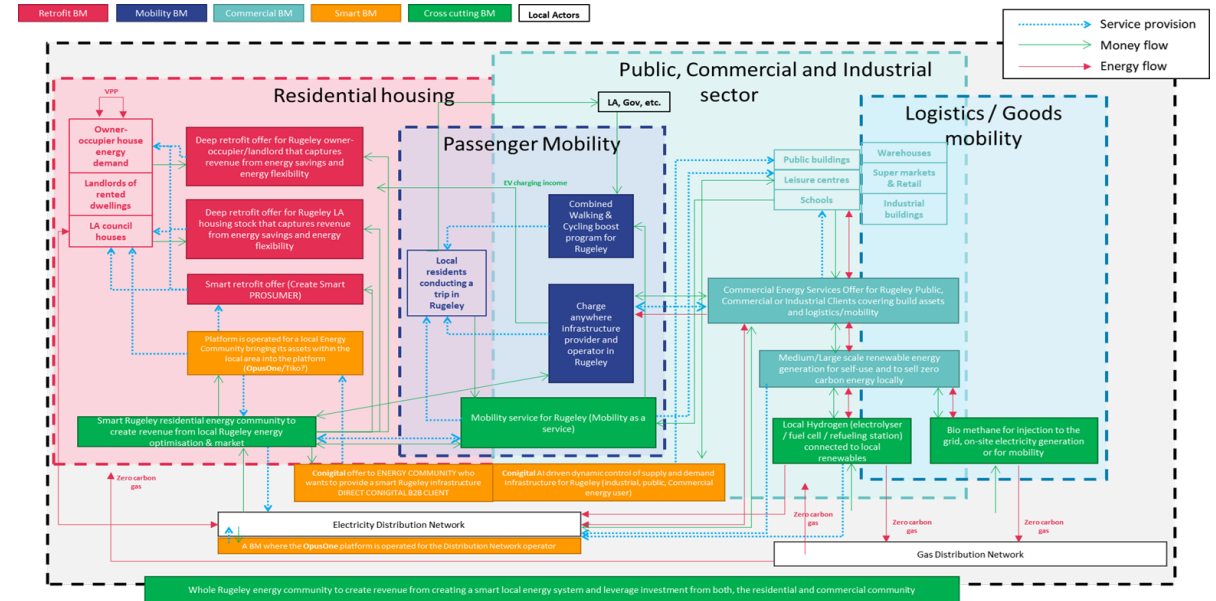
Retrofit BM
Mobility BM
Commercial BM
Smart BM
Cross cutting BM
Local Actors

Service provision
Money flow
Energy flow

Public, Commercial and Industrial sector

Residential housing

Logistics / Goods mobility

Passenger Mobility

LA, Gov, etc.

VPP

Owner-occupier house energy demand

Landlords of rented dwellings

LA council houses

Deep retrofit offer for Rugeley owner-occupier/landlord that captures revenue from energy savings and energy flexibility

Deep retrofit offer for Rugeley LA housing stock that captures revenue from energy savings and energy flexibility

Smart retrofit offer (Create Smart PROSUMER)

Platform is operated for a local Energy Community bringing its assets within the local area into the platform (OpusOne/Tiko?)

Smart Rugeley residential energy community to create revenue from local Rugeley energy optimisation & market

EV charging income

Combined Walking & Cycling boost program for Rugeley

Local residents conducting a trip in Rugeley

Charge anywhere infrastructure provider and operator in Rugeley

Mobility service for Rugeley (Mobility as a service)

Public buildings
Leisure centres
Schools

Warehouses
Super markets & Retail
Industrial buildings

Commercial Energy Services Offer for Rugeley Public, Commercial or Industrial Clients covering build assets and logistics/mobility

Medium/Large scale renewable energy generation for self-use and to sell zero carbon energy locally

Local Hydrogen (electrolyser / fuel cell / refueling station) connected to local renewables

Bio methane for injection to the grid, on-site electricity generation or for mobility

Conigital offer to ENERGY COMMUNITY who wants to provide a smart Rugeley infrastructure DIRECT CONIGITAL B2B CLIENT

Conigital AI driven dynamic control of supply and demand infrastructure for Rugeley (industrial, public, Commercial energy user)

Zero carbon gas

Zero carbon gas

Zero carbon gas

Zero carbon gas

Electricity Distribution Network

A BM where the OpusOne platform is operated for the Distribution Network operator

Gas Distribution Network

Whole Rugeley energy community to create revenue from creating a smart local energy system and leverage investment from both, the residential and commercial community